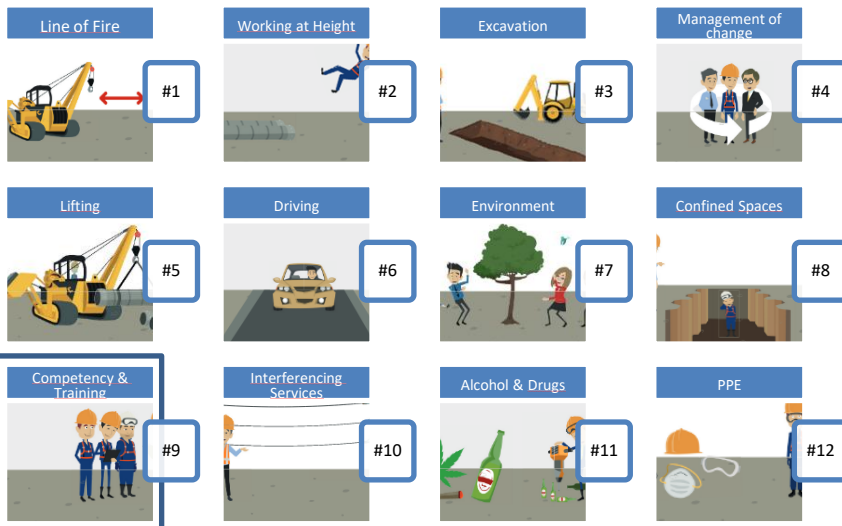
Line of Fire
#1

Working at Height
#2

Excavation
#3

Management of change
#4

Lifting
#5

Driving
#6

Environment
#7

Confined Spaces
#8

Competency & Training
#9

Interferencing Services
#10

Alcohol & Drugs
#11

PPE
#12